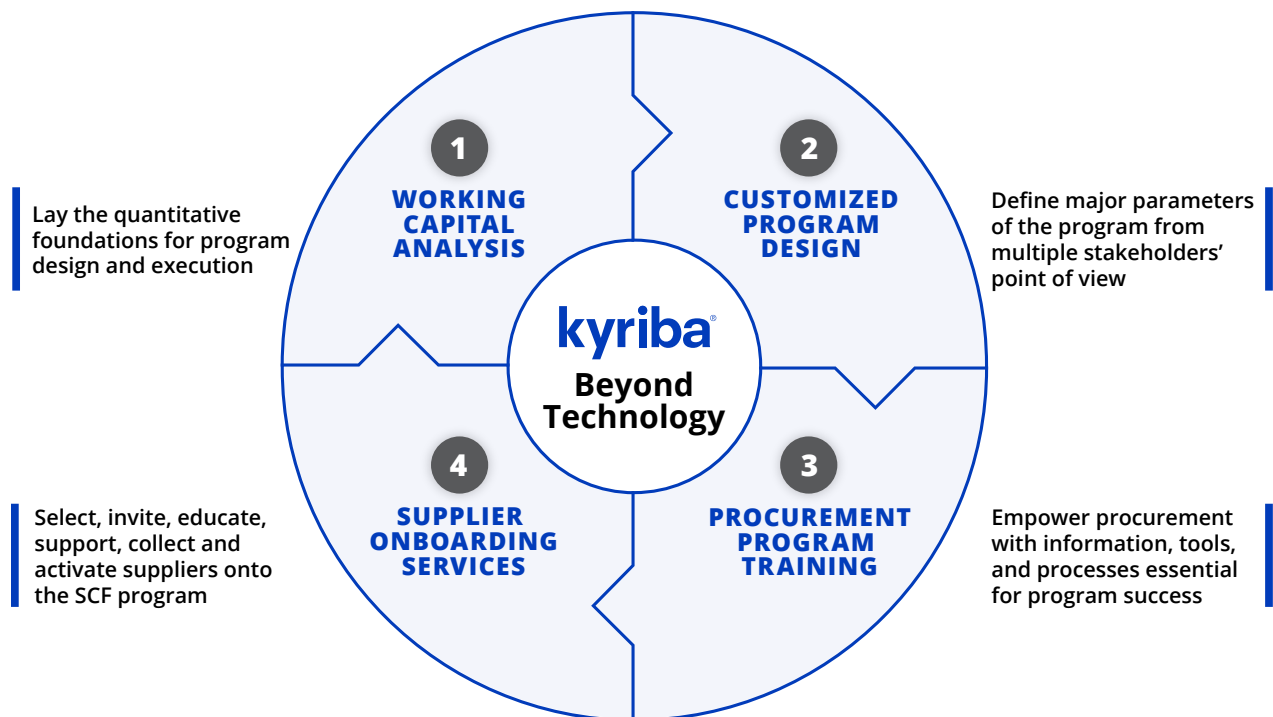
Lay the quantitative foundations for program design and execution

1
WORKING CAPITAL ANALYSIS

2
CUSTOMIZED PROGRAM DESIGN

Define major parameters of the program from multiple stakeholders' point of view

kyriba®
Beyond Technology

Select, invite, educate, support, collect and activate suppliers onto the SCF program

4
SUPPLIER ONBOARDING SERVICES

3
PROCUREMENT PROGRAM TRAINING

Empower procurement with information, tools, and processes essential for program success